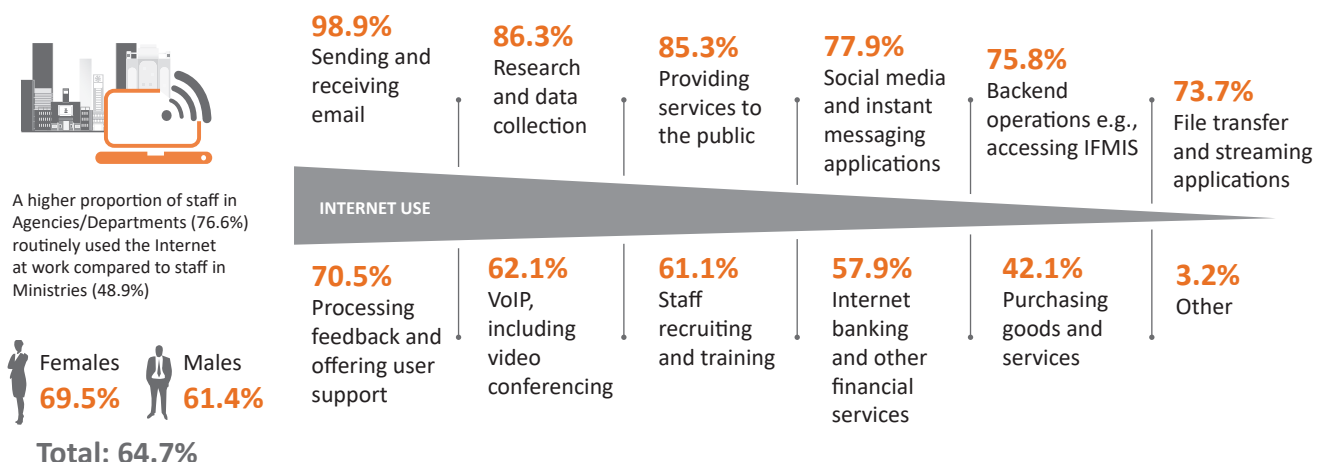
A higher proportion of staff in Agencies/Departments (76.6%) routinely used the Internet at work compared to staff in Ministries (48.9%)

Females
69.5%

Males
61.4%

Total: 64.7%

98.9%
Sending and receiving email

86.3%
Research and data collection

85.3%
Providing services to the public

77.9%
Social media and instant messaging applications

75.8%
Backend operations e.g., accessing IFMIS

73.7%
File transfer and streaming applications

INTERNET USE

70.5%
Processing feedback and offering user support

62.1%
VoIP, including video conferencing

61.1%
Staff recruiting and training

57.9%
Internet banking and other financial services

42.1%
Purchasing goods and services

3.2%
Other